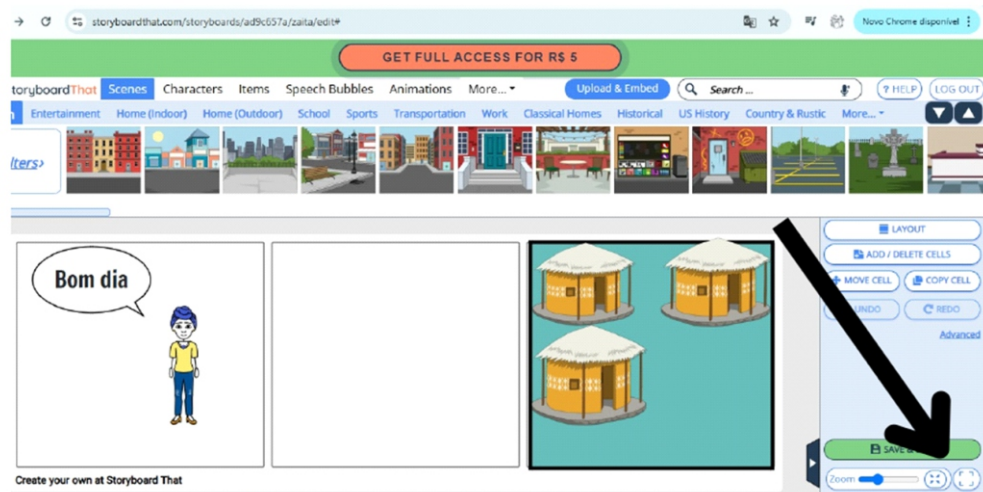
storyboardthat.com/storyboards/ad9c657a/zaita/edit#

Novo Chrome disponível

GET FULL ACCESS FOR R$ 5

toryboardThat Scenes Characters Items Speech Bubbles Animations More... Upload & Embed Search ... ? HELP LOG OUT

Entertainment Home (Indoor) Home (Outdoor) School Sports Transportation Work Classical Homes Historical US History Country & Rustic More...

lters›

LAYOUT
ADD / DELETE CELLS
MOVE CELL COPY CELL
UNDO REDO
Advanced

Bom dia

Create your own at Storyboard That

SAVE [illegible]

Zoom